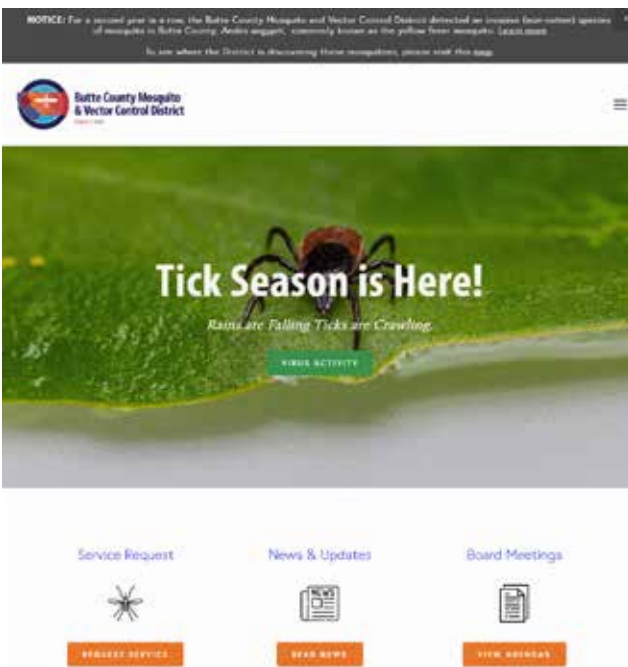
NOTICE: For a second year in a row, the Butte County Mosquito and Vector Control District detected an invasive (non-native) species of mosquito in Butte County, Aedes aegypti, commonly known as the yellow fever mosquito. Learn more

To see where the District is discovering these mosquitoes, please visit this page.

×

Butte County Mosquito & Vector Control District

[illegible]

≡

Tick Season is Here!

Rains are Falling Ticks are Crawling.

VIRUS ACTIVITY

Service Request

REQUEST SERVICE

News & Updates

NEWS

READ NEWS

Board Meetings

VIEW AGENDAS